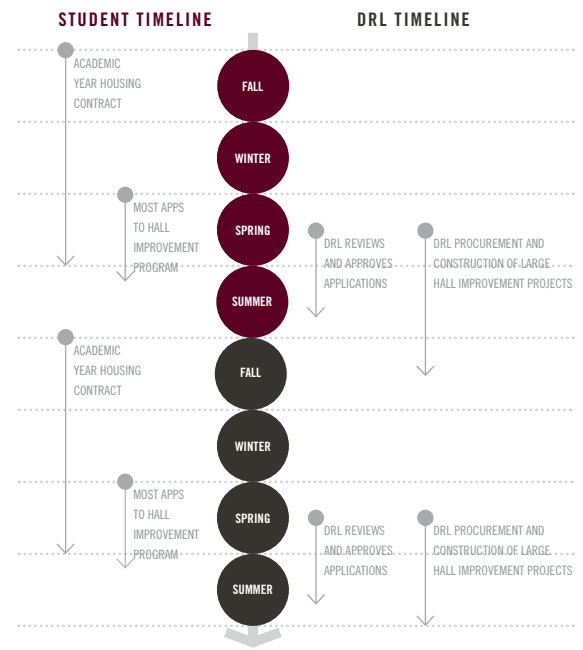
STUDENT TIMELINE

DRL TIMELINE

ACADEMIC YEAR HOUSING CONTRACT

FALL

WINTER

MOST APPS TO HALL IMPROVEMENT PROGRAM

SPRING

DRL REVIEWS AND APPROVES APPLICATIONS

DRL PROCUREMENT AND CONSTRUCTION OF LARGE HALL IMPROVEMENT PROJECTS

SUMMER

ACADEMIC YEAR HOUSING CONTRACT

FALL

WINTER

MOST APPS TO HALL IMPROVEMENT PROGRAM

SPRING

DRL REVIEWS AND APPROVES APPLICATIONS

DRL PROCUREMENT AND CONSTRUCTION OF LARGE HALL IMPROVEMENT PROJECTS

SUMMER